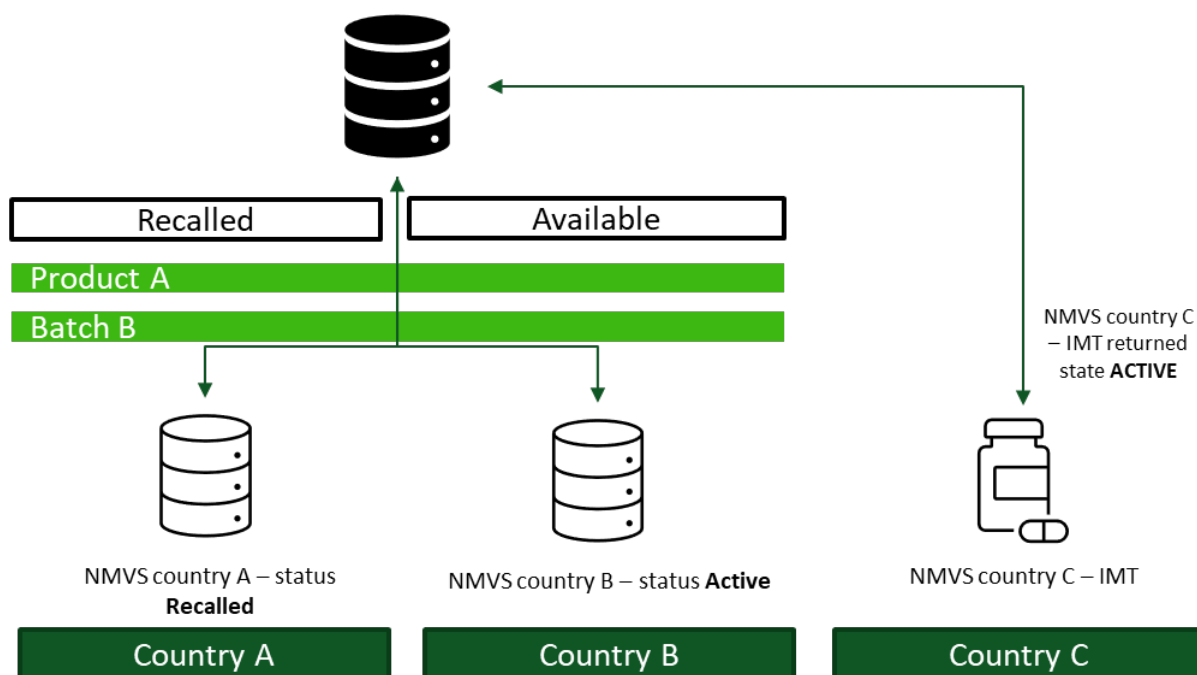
Recalled

Available

Product A

Batch B

NMVS country C – IMT returned state **ACTIVE**

NMVS country A – status **Recalled**

NMVS country B – status **Active**

NMVS country C – IMT

Country A

Country B

Country C